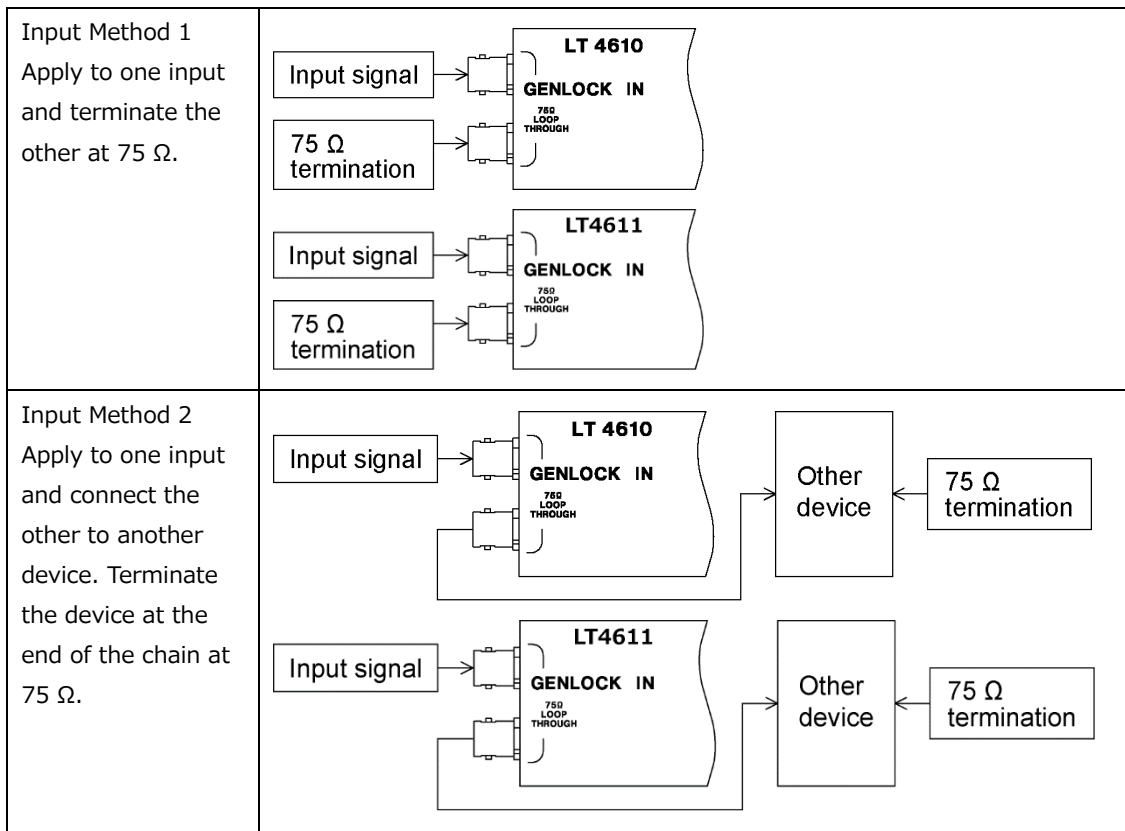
| | |
|---|---|
| Input Method 1 Apply to one input and terminate the other at 75 Ω. | Input signal<br>75 Ω termination<br>LT 4610<br>GENLOCK IN<br>75Ω LOOP THROUGH<br>Input signal<br>75 Ω termination<br>LT4611<br>GENLOCK IN<br>75Ω LOOP THROUGH |
| Input Method 2 Apply to one input and connect the other to another device. Terminate the device at the end of the chain at 75 Ω. | Input signal<br>LT 4610<br>GENLOCK IN<br>75Ω LOOP THROUGH<br>Other device<br>75 Ω termination<br>Input signal<br>LT4611<br>GENLOCK IN<br>75Ω LOOP THROUGH<br>Other device<br>75 Ω termination |